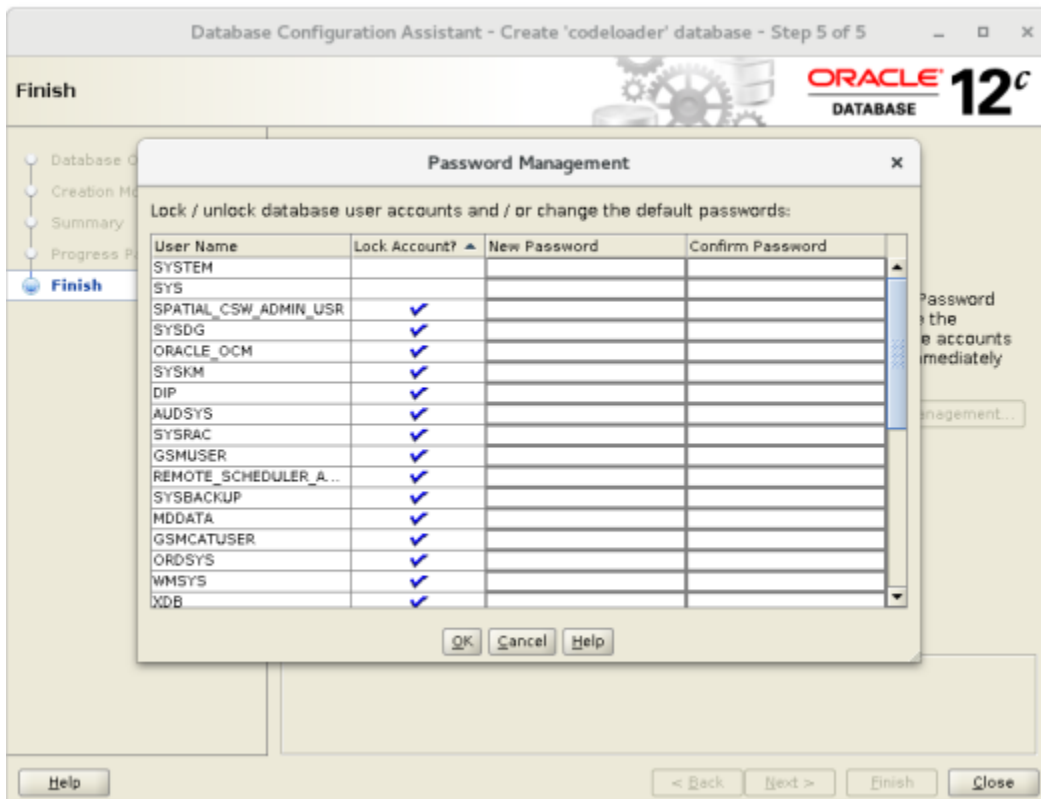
Database Configuration Assistant - Create 'codeloader' database - Step 5 of 5

Finish

ORACLE DATABASE $12^c$

Database C
Creation M
Summary
Progress P
Finish

Password Management

Lock / unlock database user accounts and / or change the default passwords:

| User Name | Lock Account? ▲ | New Password | Confirm Password |
|---|---|---|---|
| SYSTEM | | | |
| SYS | | | |
| SPATIAL_CSW_ADMIN_USR | ✔ | | |
| SYSDG | ✔ | | |
| ORACLE_OCM | ✔ | | |
| SYSKM | ✔ | | |
| DIP | ✔ | | |
| AUDSYS | ✔ | | |
| SYSRAC | ✔ | | |
| GSMUSER | ✔ | | |
| REMOTE_SCHEDULER_A... | ✔ | | |
| SYSBACKUP | ✔ | | |
| MDDATA | ✔ | | |
| GSMCATUSER | ✔ | | |
| ORDSYS | ✔ | | |
| WMSYS | ✔ | | |
| XDB | ✔ | | |

OK Cancel Help

Password
the
e accounts
mediately

nagement...

Help

< Back Next > Finish Close